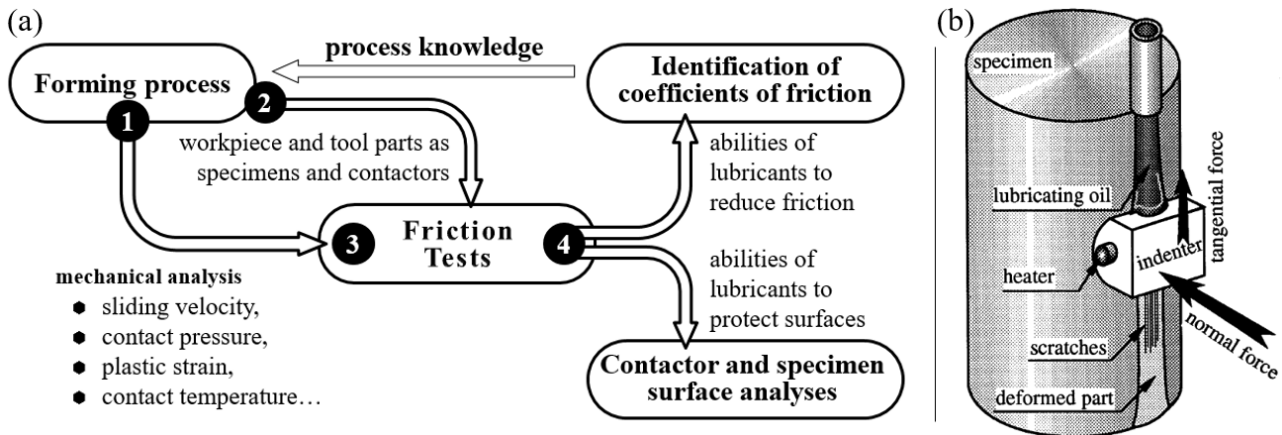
(a)

process knowledge

Forming process

Identification of coefficients of friction

2

1

workpiece and tool parts as specimens and contactors

abilities of lubricants to reduce friction

3

Friction Tests

4

abilities of lubricants to protect surfaces

mechanical analysis
- sliding velocity,
- contact pressure,
- plastic strain,
- contact temperature…

Contactor and specimen surface analyses

(b)

specimen

lubricating oil

tangential force

heater

indenter

normal force

scratches

deformed part